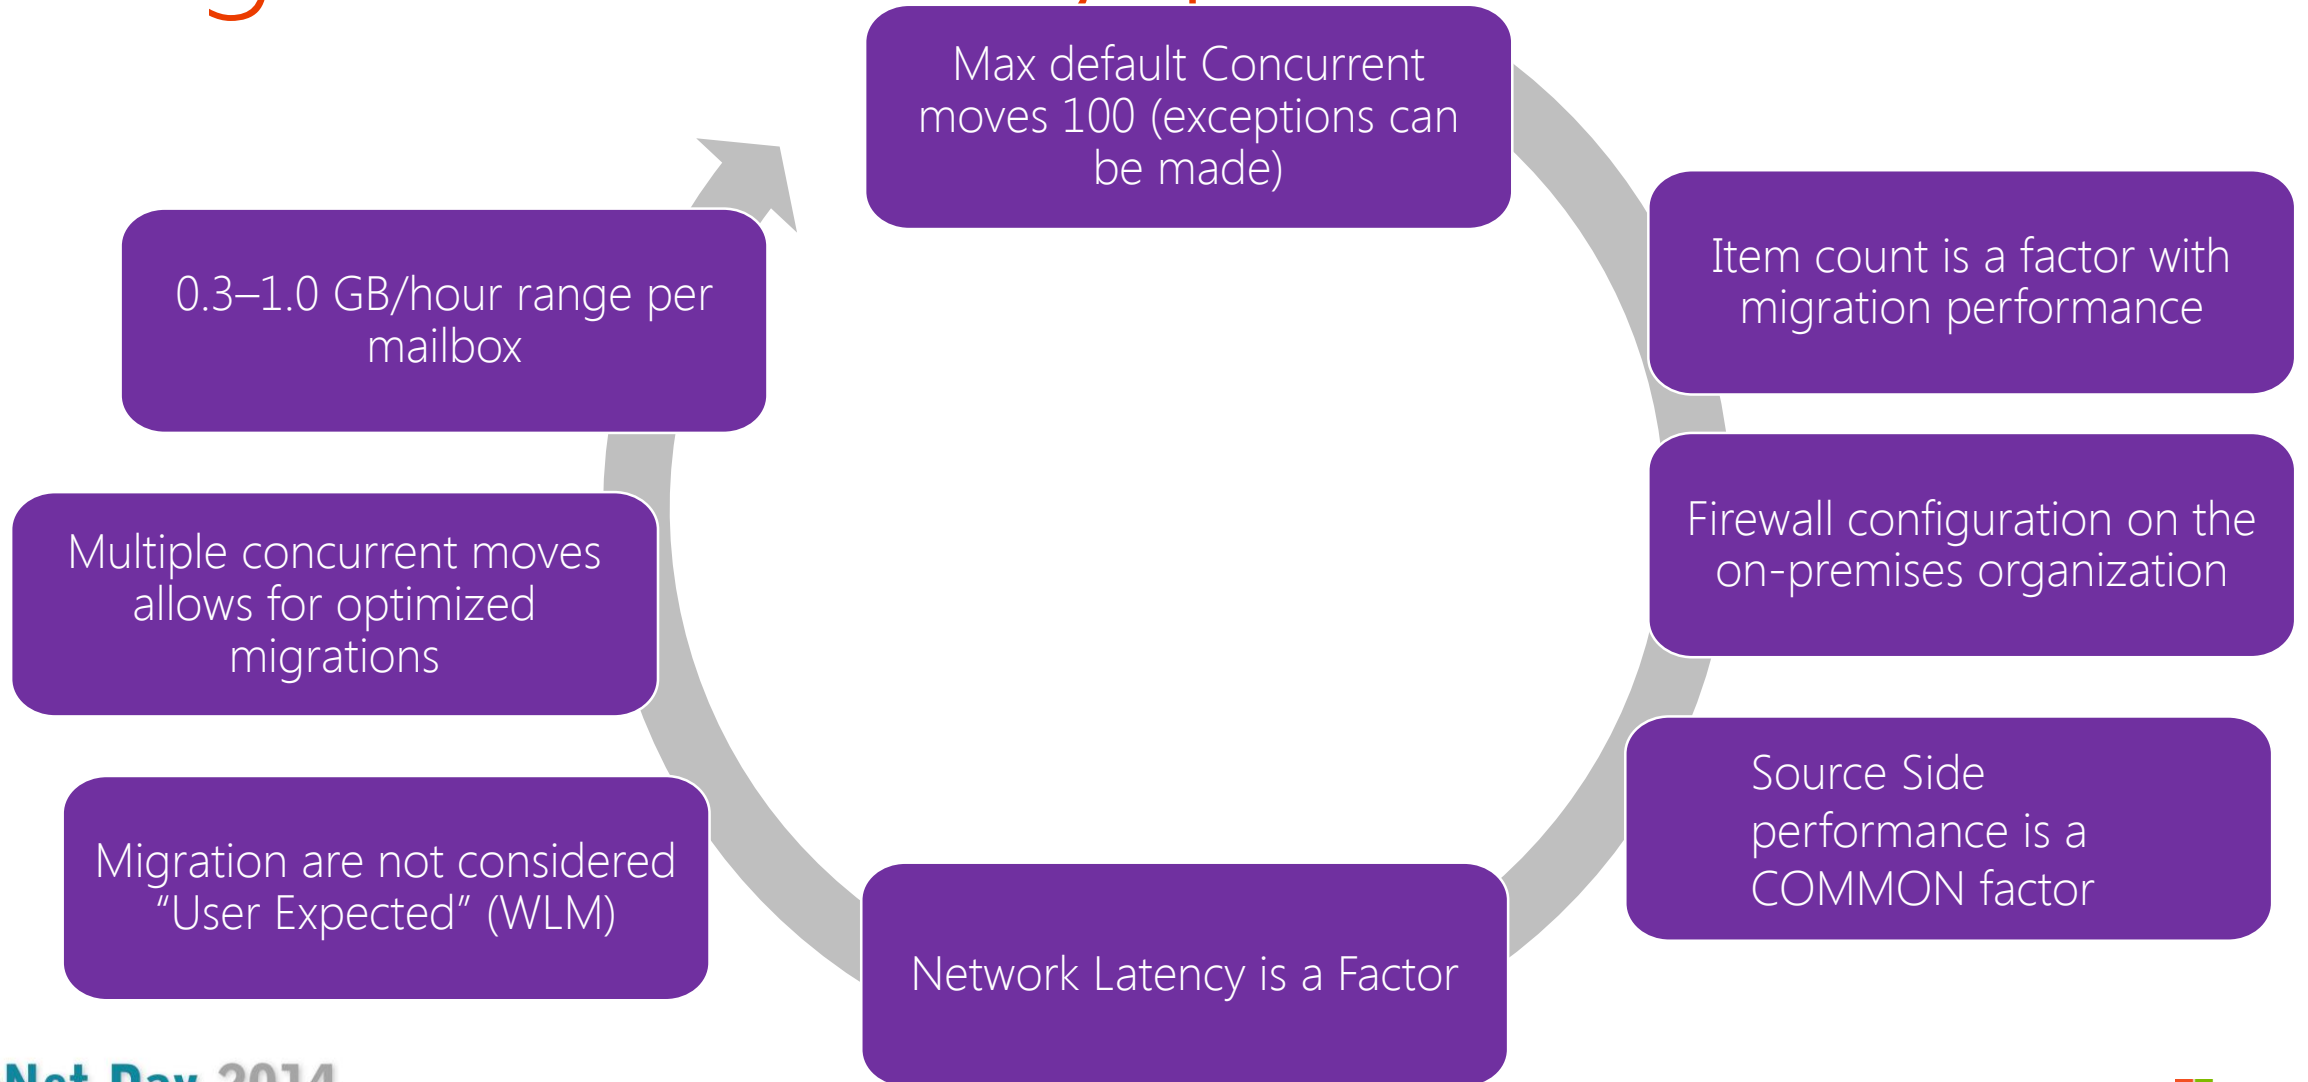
Max default Concurrent moves 100 (exceptions can be made)

Item count is a factor with migration performance

Firewall configuration on the on-premises organization

Source Side performance is a COMMON factor

Network Latency is a Factor

Migration are not considered “User Expected” (WLM)

Multiple concurrent moves allows for optimized migrations

0.3–1.0 GB/hour range per mailbox

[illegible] 2014